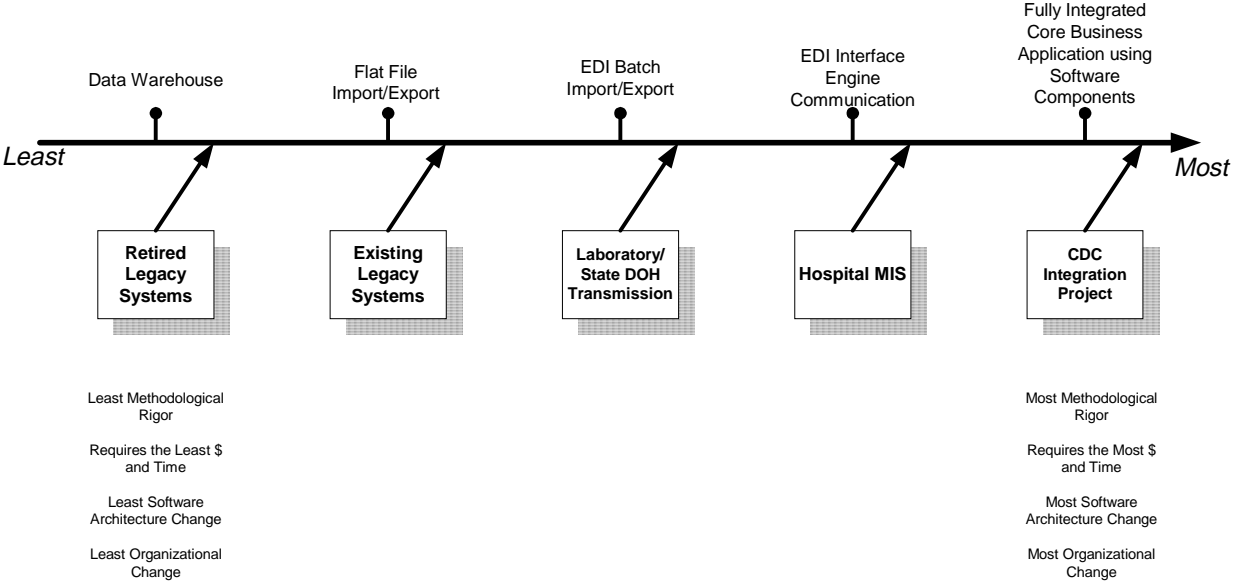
Data Warehouse

Flat File Import/Export

EDI Batch Import/Export

EDI Interface Engine Communication

Fully Integrated Core Business Application using Software Components

Least

Most

Retired Legacy Systems

Existing Legacy Systems

Laboratory/ State DOH Transmission

Hospital MIS

CDC Integration Project

Least Methodological Rigor

Requires the Least $ and Time

Least Software Architecture Change

Least Organizational Change

Most Methodological Rigor

Requires the Most $ and Time

Most Software Architecture Change

Most Organizational Change